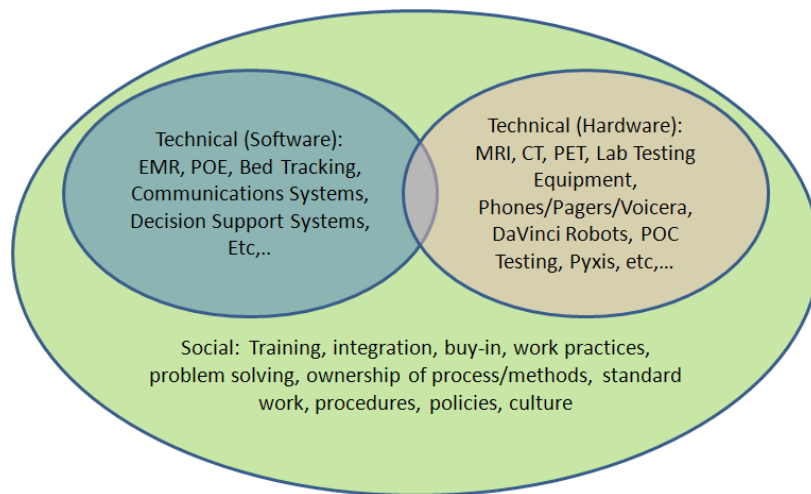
Technical (Software): EMR, POE, Bed Tracking, Communications Systems, Decision Support Systems, Etc,..

Technical (Hardware): MRI, CT, PET, Lab Testing Equipment, Phones/Pagers/Voicera, DaVinci Robots, POC Testing, Pyxis, etc,...

Social: Training, integration, buy-in, work practices, problem solving, ownership of process/methods, standard work, procedures, policies, culture